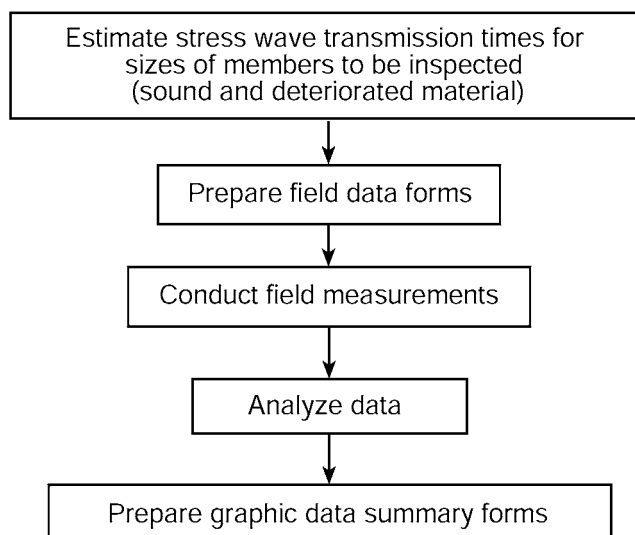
Estimate stress wave transmission times for sizes of members to be inspected (sound and deteriorated material)

Prepare field data forms

Conduct field measurements

Analyze data

Prepare graphic data summary forms